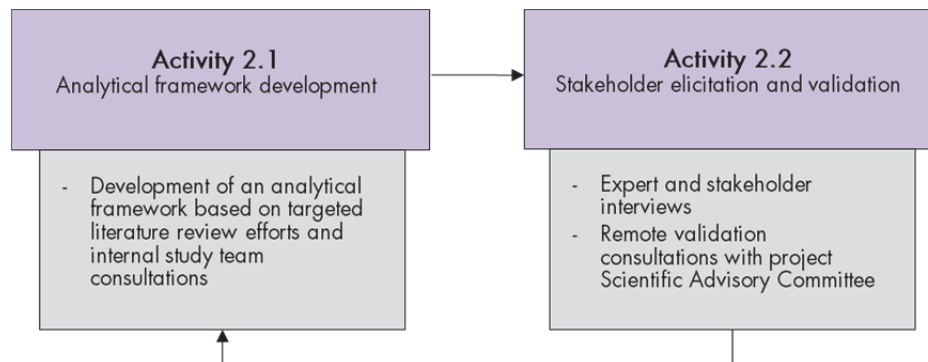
Activity 2.1
Analytical framework development

- Development of an analytical framework based on targeted literature review efforts and internal study team consultations

Activity 2.2
Stakeholder elicitation and validation

- Expert and stakeholder interviews
- Remote validation consultations with project Scientific Advisory Committee